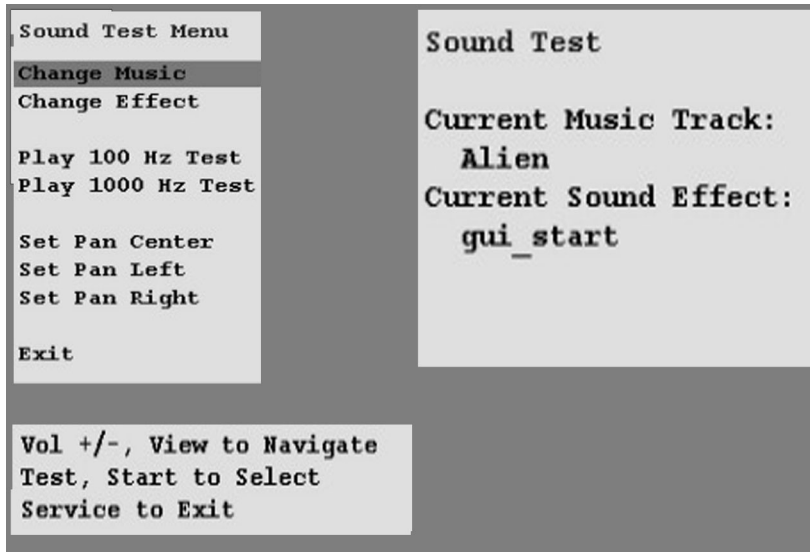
Sound Test Menu

Change Music
Change Effect

Play 100 Hz Test
Play 1000 Hz Test

Set Pan Center
Set Pan Left
Set Pan Right

Exit

Sound Test

Current Music Track:
Alien
Current Sound Effect:
gui_start

Vol +/-, View to Navigate
Test, Start to Select
Service to Exit